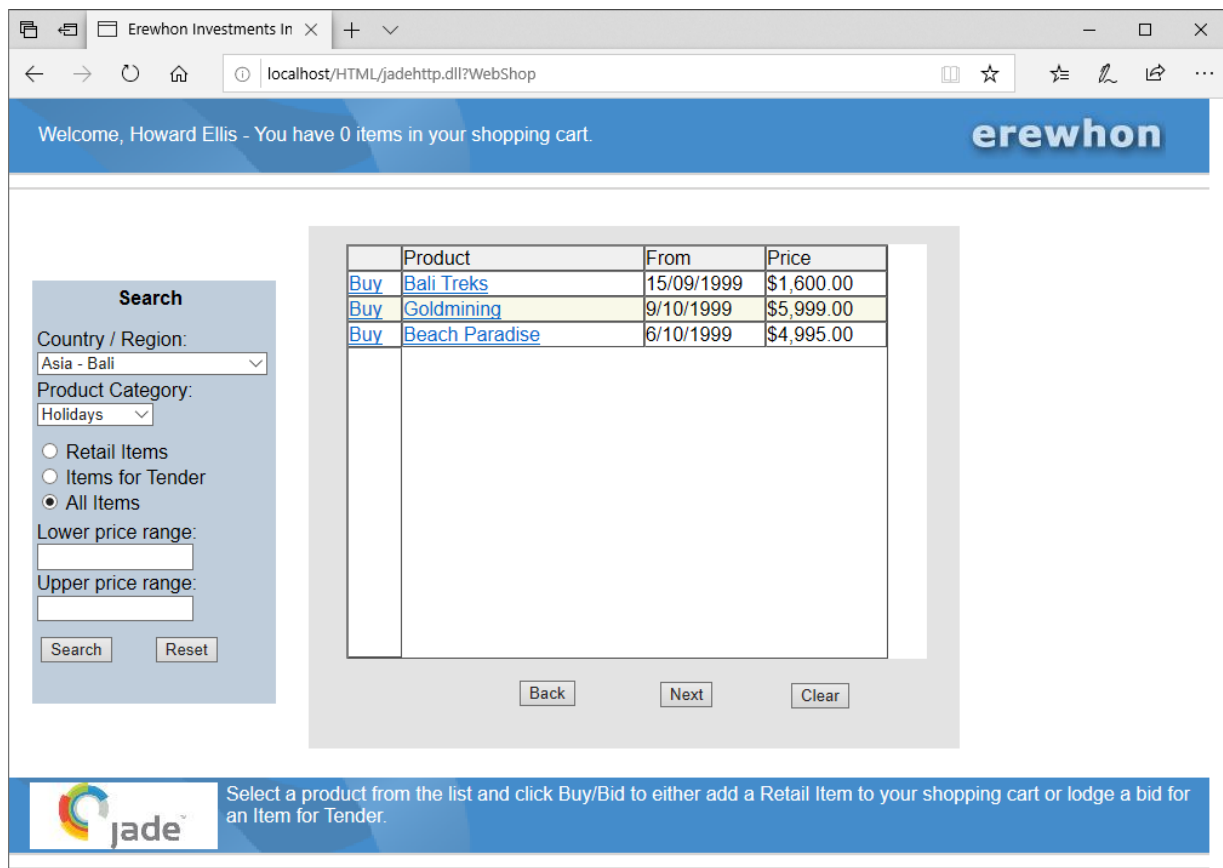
Erewhon Investments In

localhost/HTML/jadehttp.dll?WebShop

Welcome, Howard Ellis - You have 0 items in your shopping cart.

erewhon

Search

Country / Region:

Asia - Bali

Product Category:

Holidays

Retail Items

Items for Tender

All Items

Lower price range:

Upper price range:

Search

Reset

| | Product | From | Price |
|---|---|---|---|
| Buy | Bali Treks | 15/09/1999 | \$1,600.00 |
| Buy | Goldmining | 9/10/1999 | \$5,999.00 |
| Buy | Beach Paradise | 6/10/1999 | \$4,995.00 |

Back

Next

Clear

jade

Select a product from the list and click Buy/Bid to either add a Retail Item to your shopping cart or lodge a bid for an Item for Tender.